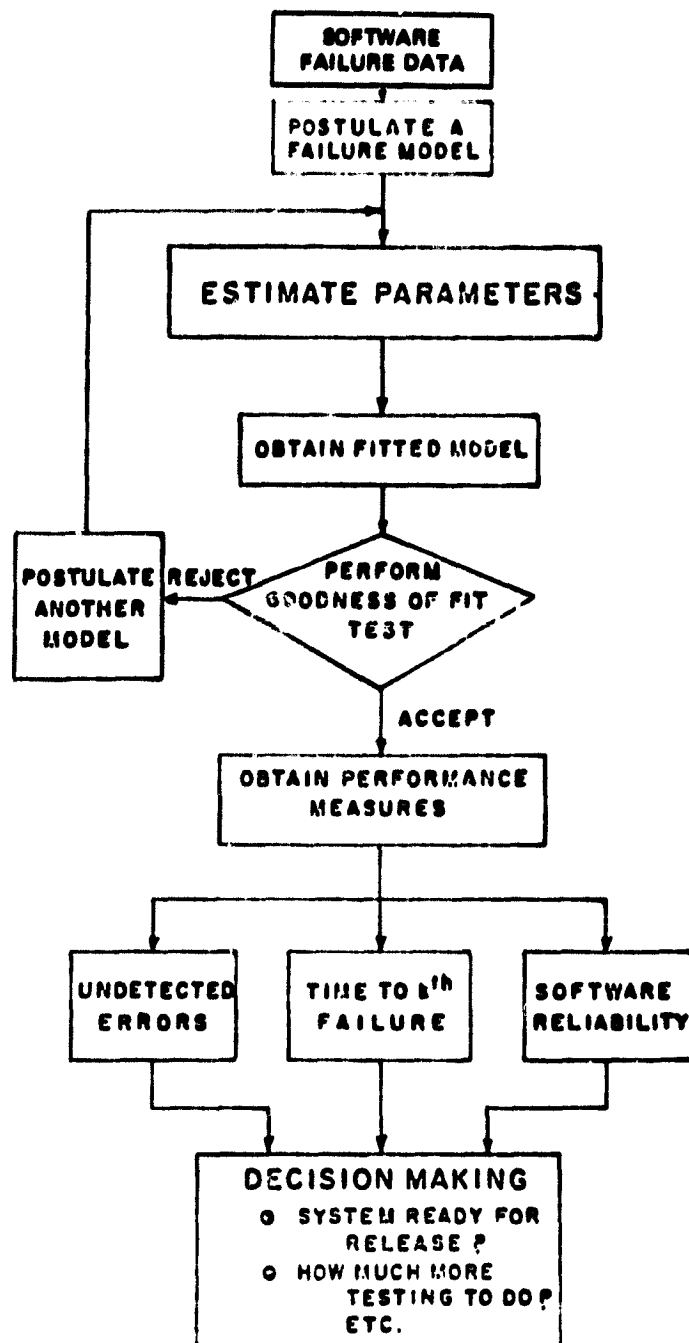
SOFTWARE FAILURE DATA

POSTULATE A FAILURE MODEL

ESTIMATE PARAMETERS

OBTAIN FITTED MODEL

POSTULATE ANOTHER MODEL

REJECT

PERFORM GOODNESS OF FIT TEST

ACCEPT

OBTAIN PERFORMANCE MEASURES

UNDETECTED ERRORS

TIME TO k$^{th}$ FAILURE

SOFTWARE RELIABILITY

DECISION MAKING
o SYSTEM READY FOR RELEASE ?
o HOW MUCH MORE TESTING TO DO ?
ETC.